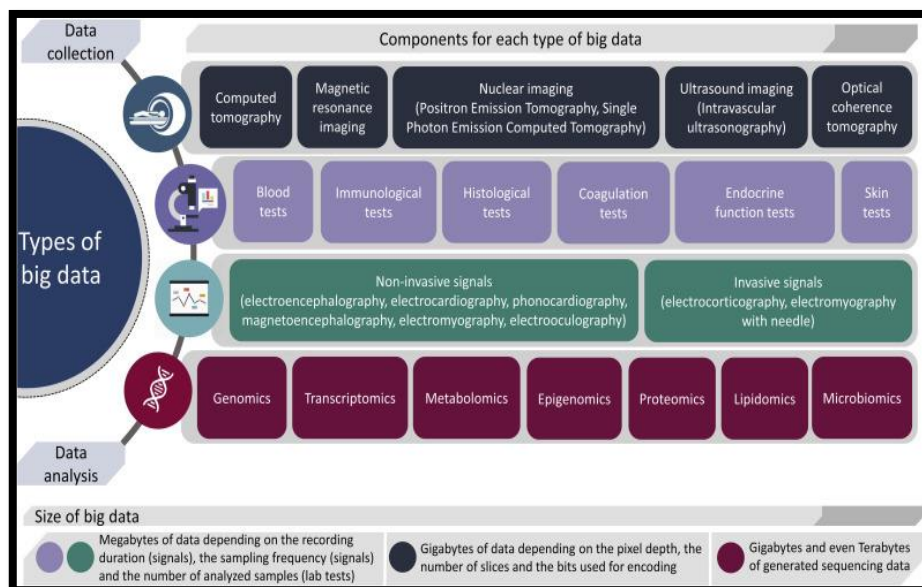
Data collection

Components for each type of big data

Types of big data

Computed tomography

Magnetic resonance imaging

Nuclear imaging (Positron Emission Tomography, Single Photon Emission Computed Tomography)

Ultrasound imaging (Intravascular ultrasonography)

Optical coherence tomography

Blood tests

Immunological tests

Histological tests

Coagulation tests

Endocrine function tests

Skin tests

Non-invasive signals (electroencephalography, electrocardiography, phonocardiography, magnetoencephalography, electromyography, electrooculography)

Invasive signals (electrocorticography, electromyography with needle)

Genomics

Transcriptomics

Metabolomics

Epigenomics

Proteomics

Lipidomics

Microbiomics

Data analysis

Size of big data

Megabytes of data depending on the recording duration (signals), the sampling frequency (signals) and the number of analyzed samples (lab tests)

Gigabytes of data depending on the pixel depth, the number of slices and the bits used for encoding

Gigabytes and even Terabytes of generated sequencing data